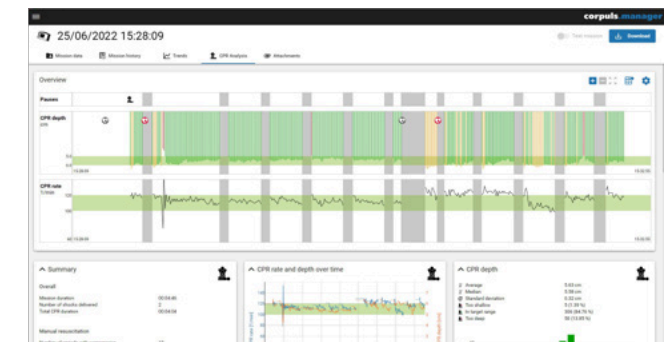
corpuls.manager

25/06/2022 15:28:09

Download

Mission data

Mission history

Trends

CPR Analysis

Attachments

Overview

Pauses

CPR depth

CPR rate

15:28:09

15:50:35

Summary

Overall

Mission duration

Number of shocks delivered

Total CPR duration

00:54:46

2

00:54:54

Manual resuscitation

CPR rate and depth over time

CPR depth

Average

Median

Standard deviation

Too shallow

In target range

Too deep

5.63 cm

5.58 cm

0.52 cm

5 (1.38 %)

308 (84.75 %)

50 (13.85 %)